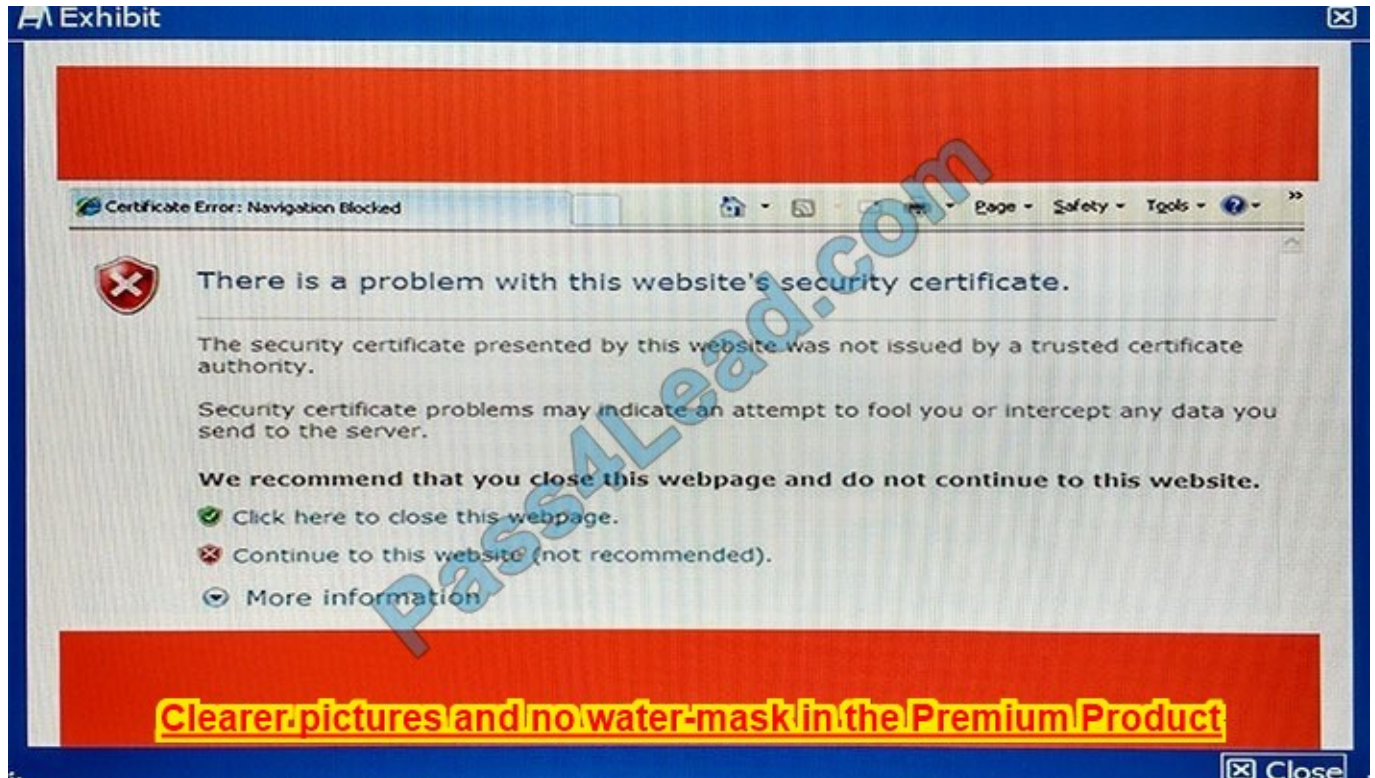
Exhibit

Certificate Error: Navigation Blocked

Page ▾ Safety ▾ Tools ▾

There is a problem with this website's security certificate.

The security certificate presented by this website was not issued by a trusted certificate authority.

Security certificate problems may indicate an attempt to fool you or intercept any data you send to the server.

We recommend that you close this webpage and do not continue to this website.

Click here to close this webpage.

Continue to this website (not recommended).

More information

Pass4Lead.com

Clearer pictures and no water-mask in the Premium Product

Close